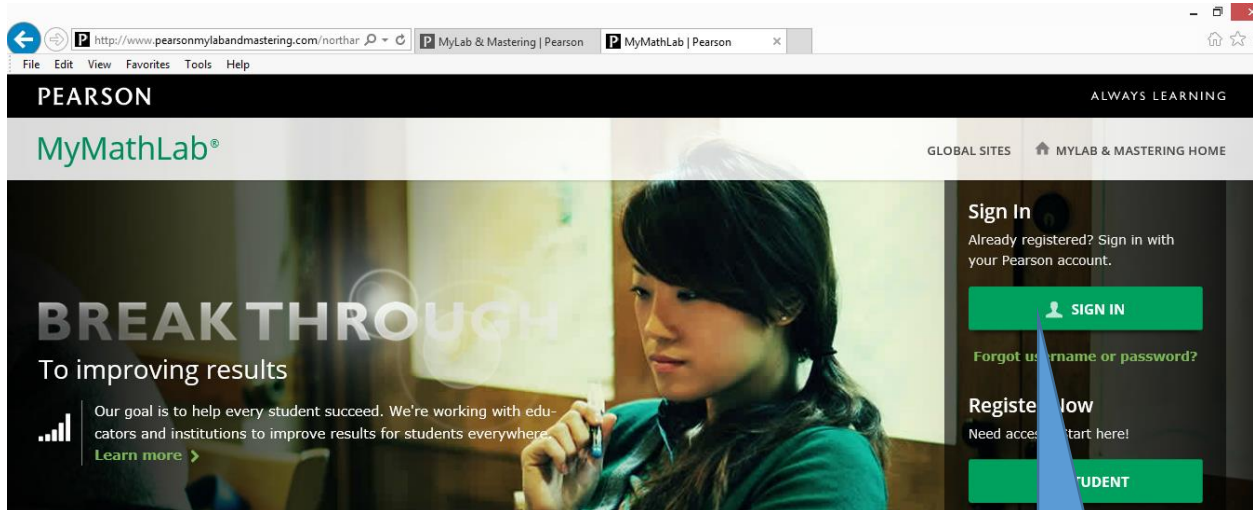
http://www.pearsonmylabandmastering.com/northar

MyLab & Mastering | Pearson

MyMathLab | Pearson

File Edit View Favorites Tools Help

PEARSON

ALWAYS LEARNING

MyMathLab®

GLOBAL SITES

MYLAB & MASTERING HOME

BREAKTHROU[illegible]

To improving results

Our goal is to help every student succeed. We're working with educators and institutions to improve results for students everywhere.

Learn more

Sign In

Already registered? Sign in with your Pearson account.

SIGN IN

Forgot u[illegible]rname or password?

Registe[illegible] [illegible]ow

Need acces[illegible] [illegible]tart here!

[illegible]TUDENT